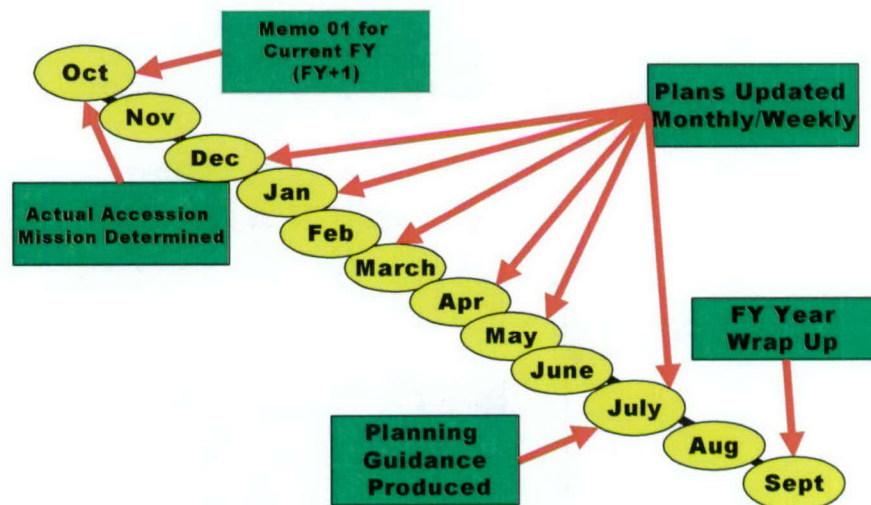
Memo 01 for Current FY (FY+1)

Oct

Nov

Plans Updated Monthly/Weekly

Dec

Jan

Actual Accession Mission Determined

Feb

March

Apr

May

June

FY Year Wrap Up

July

Planning Guidance Produced

Aug

Sept